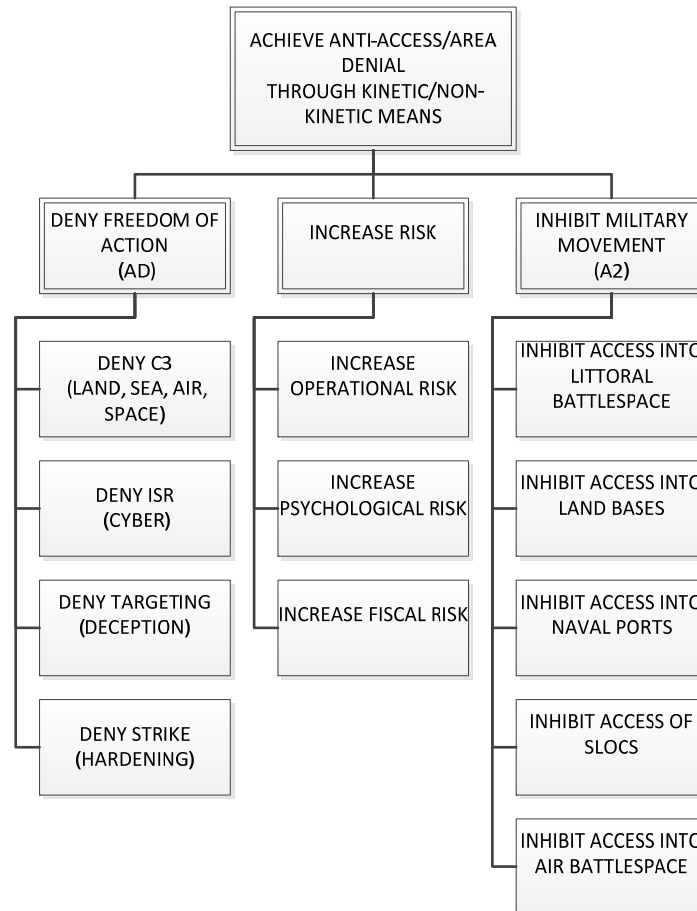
ACHIEVE ANTI-ACCESS/AREA DENIAL
THROUGH KINETIC/NON-KINETIC MEANS

DENY FREEDOM OF ACTION
(AD)

INCREASE RISK

INHIBIT MILITARY MOVEMENT
(A2)

DENY C3
(LAND, SEA, AIR, SPACE)

DENY ISR
(CYBER)

DENY TARGETING
(DECEPTION)

DENY STRIKE
(HARDENING)

INCREASE OPERATIONAL RISK

INCREASE PSYCHOLOGICAL RISK

INCREASE FISCAL RISK

INHIBIT ACCESS INTO LITTORAL BATTLESPACE

INHIBIT ACCESS INTO LAND BASES

INHIBIT ACCESS INTO NAVAL PORTS

INHIBIT ACCESS OF SLOCS

INHIBIT ACCESS INTO AIR BATTLESPACE